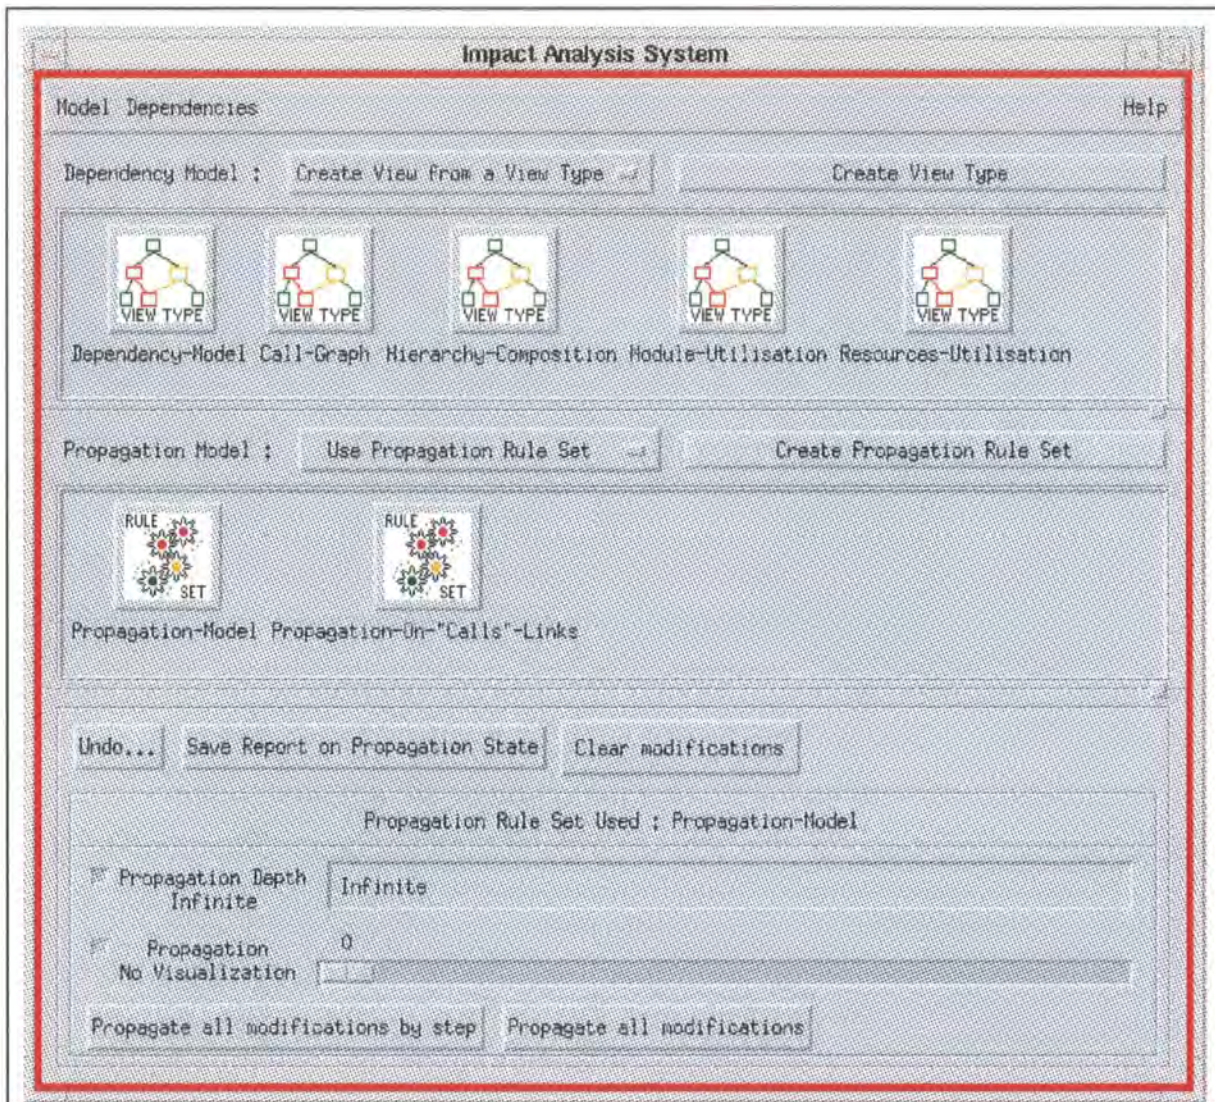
Impact Analysis System

Model Dependencies

Help

Dependency Model : Create View from a View Type

Create View Type

VIEW TYPE
Dependency-Model

VIEW TYPE
Call-Graph

VIEW TYPE
Hierarchy-Composition

VIEW TYPE
Module-Utilisation

VIEW TYPE
Resources-Utilisation

Propagation Model : Use Propagation Rule Set

Create Propagation Rule Set

RULE SET
Propagation-Model

RULE SET
Propagation-On-"Calls"-Links

Undo...

Save Report on Propagation State

Clear modifications

Propagation Rule Set Used : Propagation-Model

Propagation Depth Infinite

Infinite

Propagation No Visualization

0

Propagate all modifications by step

Propagate all modifications